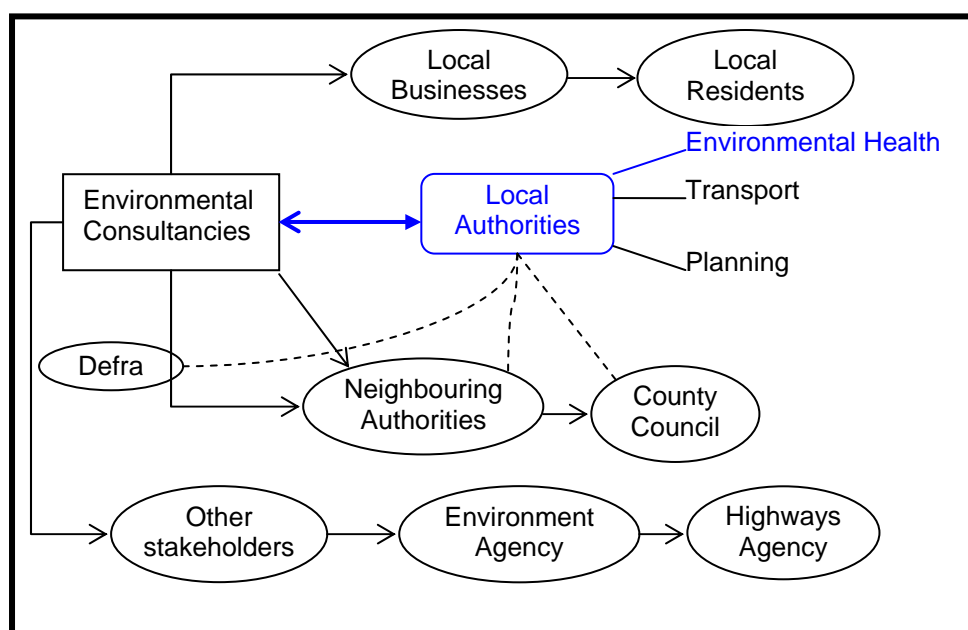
Local Businesses

Local Residents

Environmental Health

Environmental Consultancies

Local Authorities

Transport

Planning

Defra

Neighbouring Authorities

County Council

Other stakeholders

Environment Agency

Highways Agency